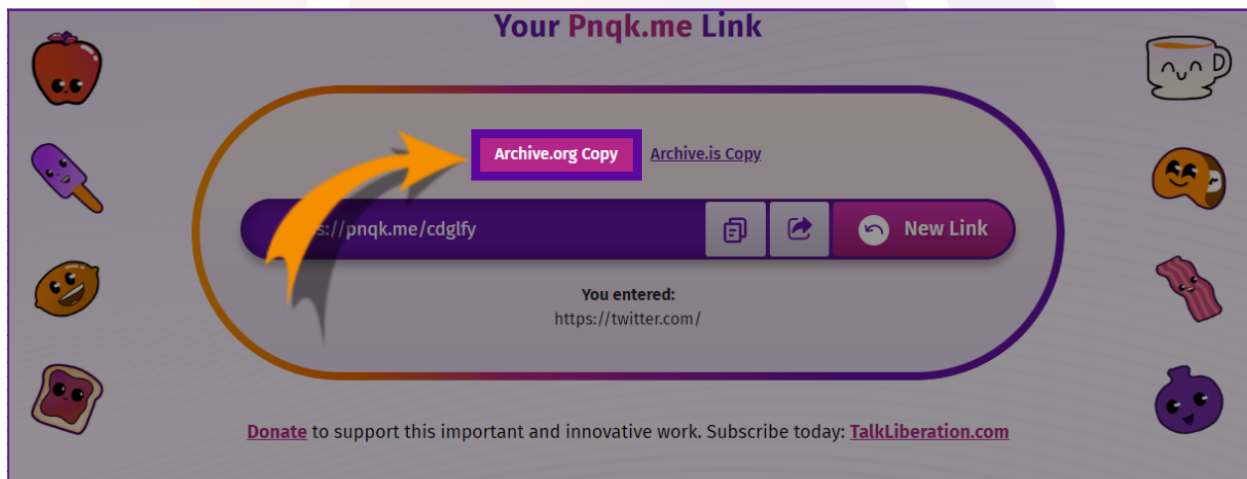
Your Pnqk.me Link

Archive.org Copy Archive.is Copy

s://pnqk.me/cdglfy

New Link

You entered:
https://twitter.com/

Donate to support this important and innovative work. Subscribe today: TalkLiberation.com